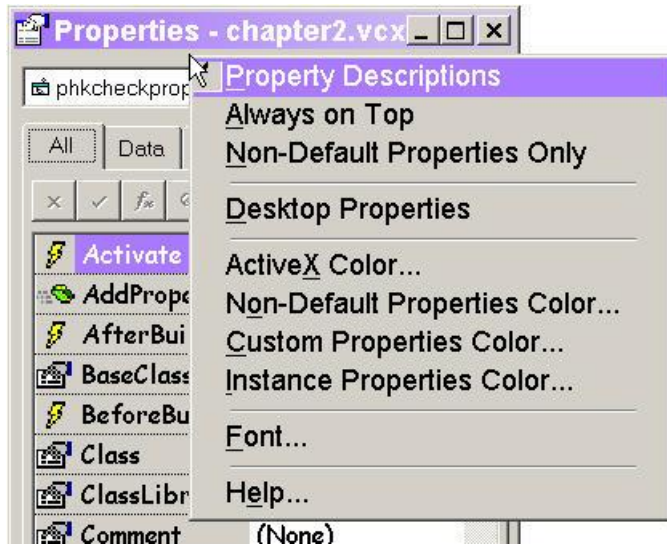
Properties - chapter2.vcx

phkcheckprop

All | Data

Activate
AddPrope
AfterBui
BaseClass
BeforeBu
Class
ClassLibr
Comment (None)

Property Descriptions
Always on Top
Non-Default Properties Only
Desktop Properties
ActiveX Color...
Non-Default Properties Color...
Custom Properties Color...
Instance Properties Color...
Font...
Help...